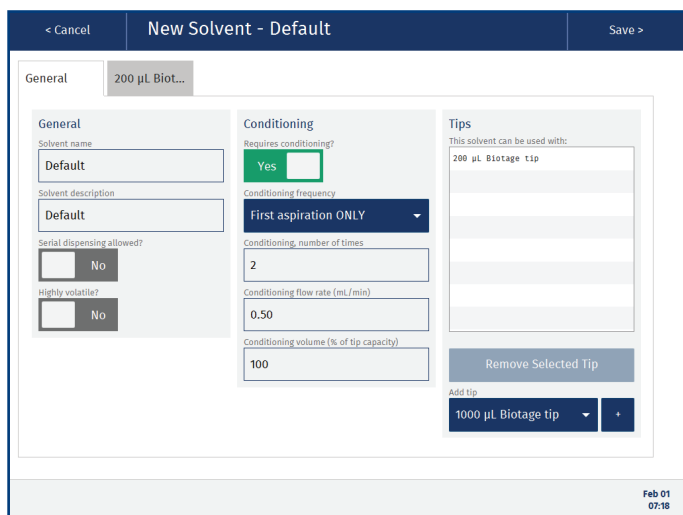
< Cancel

New Solvent - Default

Save >

General

200 µL Biot...

General

Solvent name

Default

Solvent description

Default

Serial dispensing allowed?

No

Highly volatile?

No

Conditioning

Requires conditioning?

Yes

Conditioning frequency

First aspiration ONLY

Conditioning, number of times

2

Conditioning flow rate (mL/min)

0.50

Conditioning volume (% of tip capacity)

100

Tips

This solvent can be used with:

200 µL Biotage tip

Remove Selected Tip

Add tip

1000 µL Biotage tip

+

Feb 01
07:18